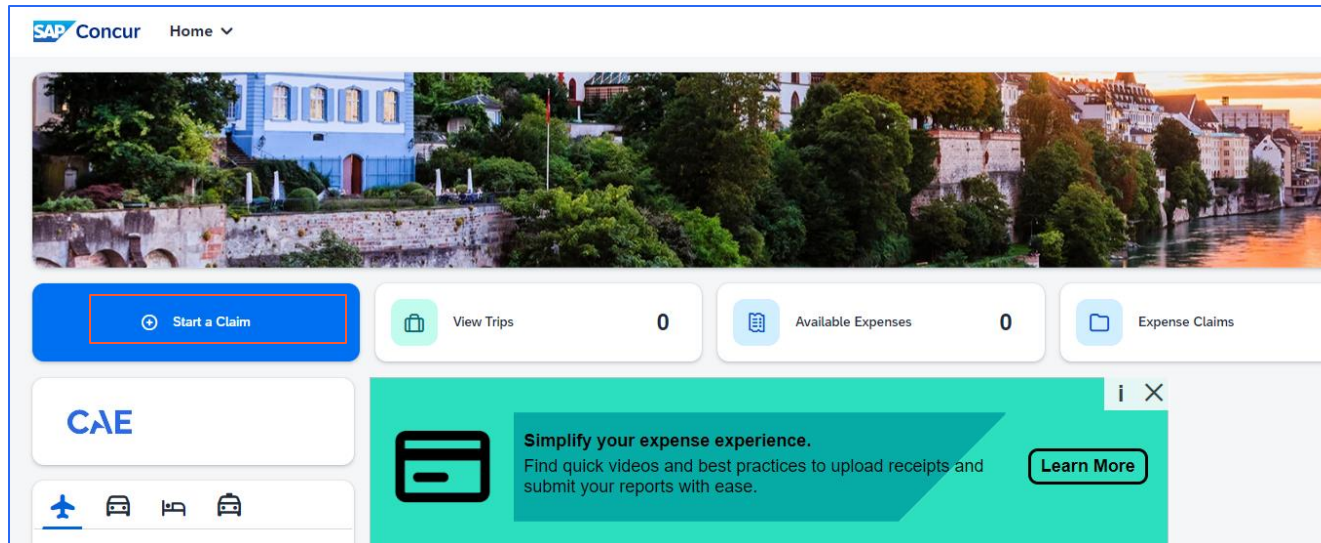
SAP Concur Home

Start a Claim

View Trips 0

Available Expenses 0

Expense Claims

CAE

i ✕

Simplify your expense experience.
Find quick videos and best practices to upload receipts and submit your reports with ease.

Learn More